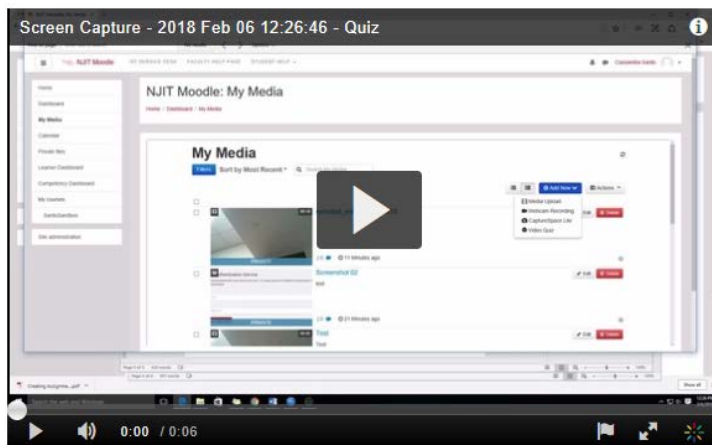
Screen Capture - 2018 Feb 06 12:26:46 - Quiz

NJIT Moodle

NJIT Moodle: My Media

Home / Dashboard / My Media

Home
Dashboard
My Media
Calendar
Private files
Learner Dashboard
Competency Dashboard
My courses
Site administration

My Media

Filters
Sort by Most Recent

+ Add New
Actions

Media Upload
Webcam Recording
CaptureSpace Lite
Video Quiz

Screenshot 02
test

Edit
Delete

Test
Test

Show all

0:00 / 0:06